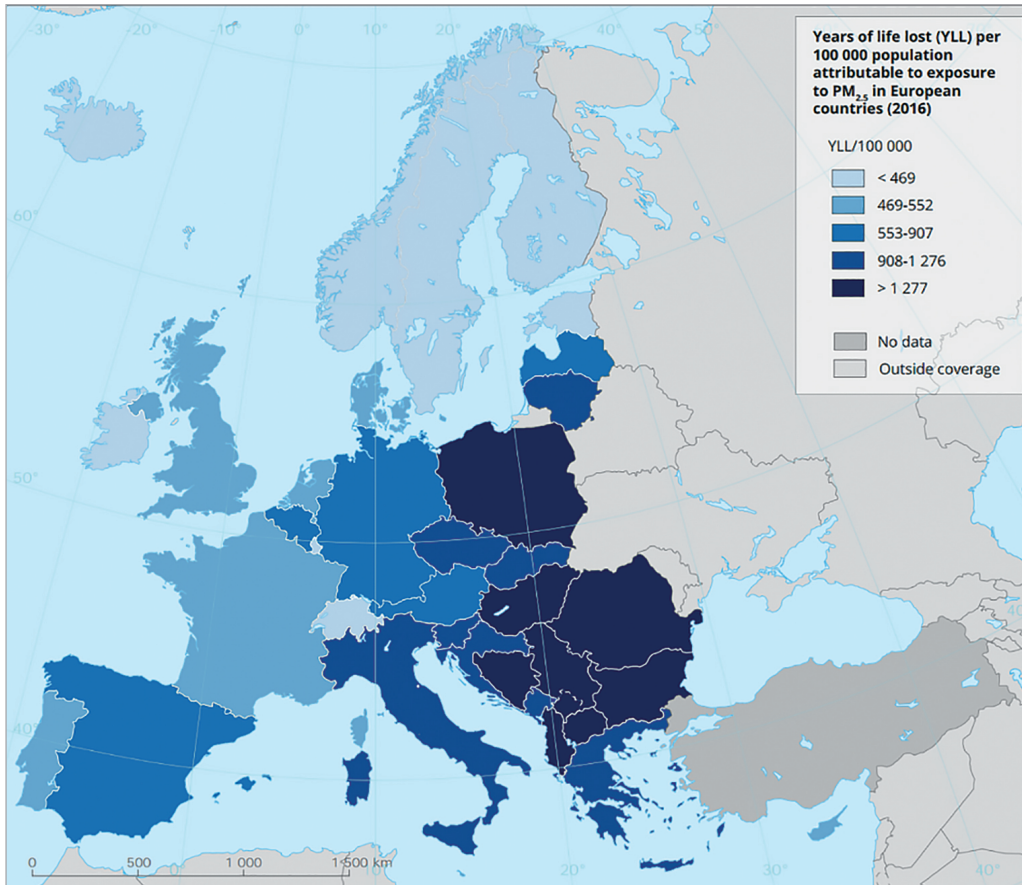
-30° -20° -10° 0° 10° 20° 30° 40° 50°

Years of life lost (YLL) per 100 000 population attributable to exposure to $PM_{2.5}$ in European countries (2016)

YLL/100 000

< 469

469-552

553-907

908-1 276

> 1 277

No data

Outside coverage

60°

50°

40°

0 500 1 000 1 500 km

20° 30° 40°